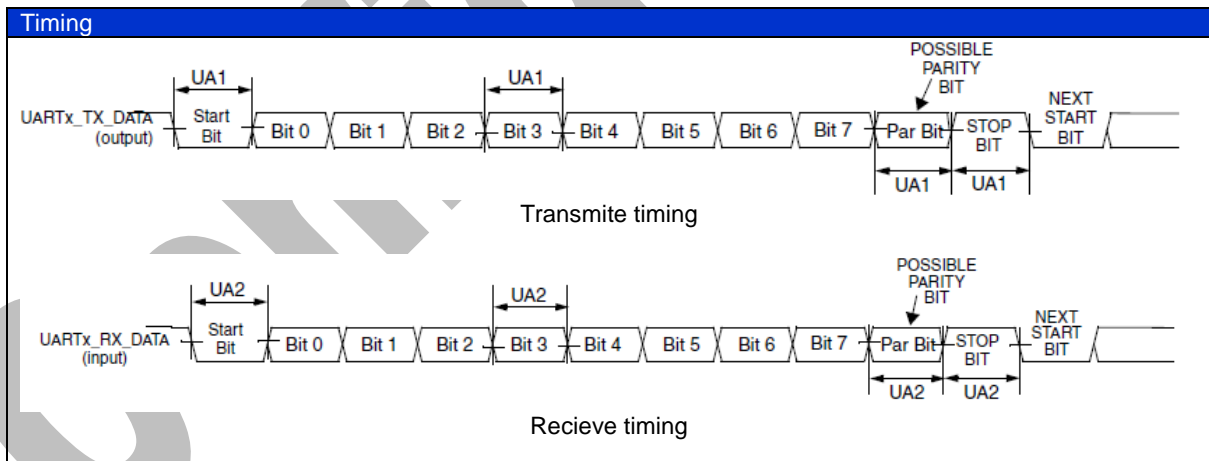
Timing

UA1

UA1

POSSIBLE PARITY BIT

UARTx_TX_DATA (output)

Start Bit

Bit 0

Bit 1

Bit 2

Bit 3

Bit 4

Bit 5

Bit 6

Bit 7

Par Bit

STOP BIT

NEXT START BIT

UA1

UA1

Transmite timing

UA2

UA2

POSSIBLE PARITY BIT

UARTx_RX_DATA (input)

Start Bit

Bit 0

Bit 1

Bit 2

Bit 3

Bit 4

Bit 5

Bit 6

Bit 7

Par Bit

STOP BIT

NEXT START BIT

UA2

UA2

Recieve timing